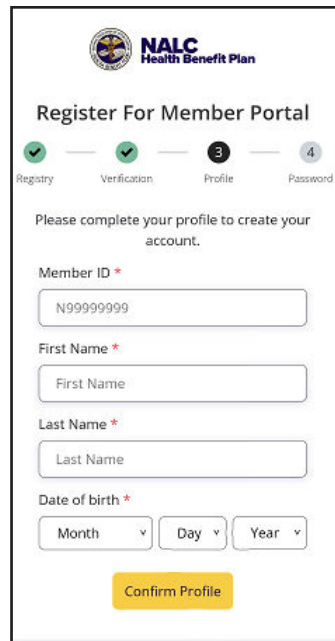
NALC
Health Benefit Plan

Register For Member Portal

Registry Verification 3 Profile 4 Password

Please complete your profile to create your account.

Member ID *

N99999999

First Name *

First Name

Last Name *

Last Name

Date of birth *

Month Day Year

Confirm Profile